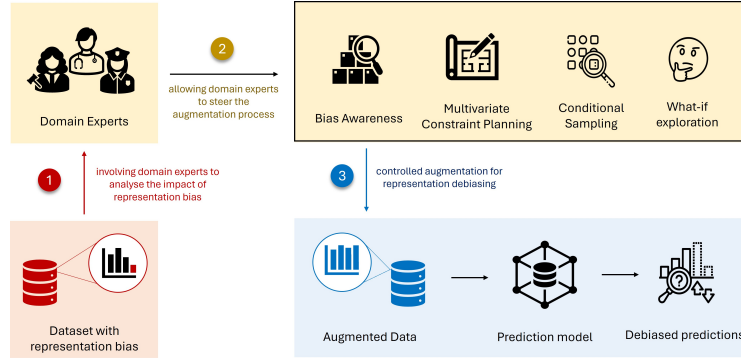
Domain Experts

2

allowing domain experts to steer the augmentation process

Bias Awareness

Multivariate Constraint Planning

Conditional Sampling

What-if exploration

1

involving domain experts to analyse the impact of representation bias

3

controlled augmentation for representation debiasing

Dataset with representation bias

Augmented Data

Prediction model

Debiased predictions